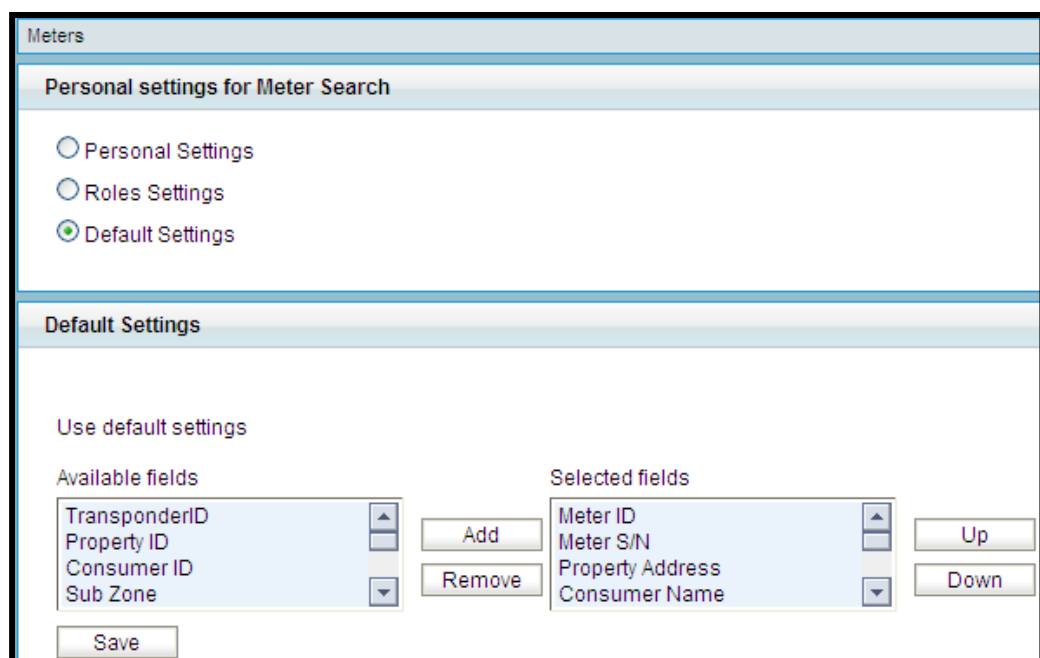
Meters

Personal settings for Meter Search

Personal Settings

Roles Settings

Default Settings

Default Settings

Use default settings

Available fields

TransponderID
Property ID
Consumer ID
Sub Zone

Add

Remove

Selected fields

Meter ID
Meter S/N
Property Address
Consumer Name

Up

Down

Save